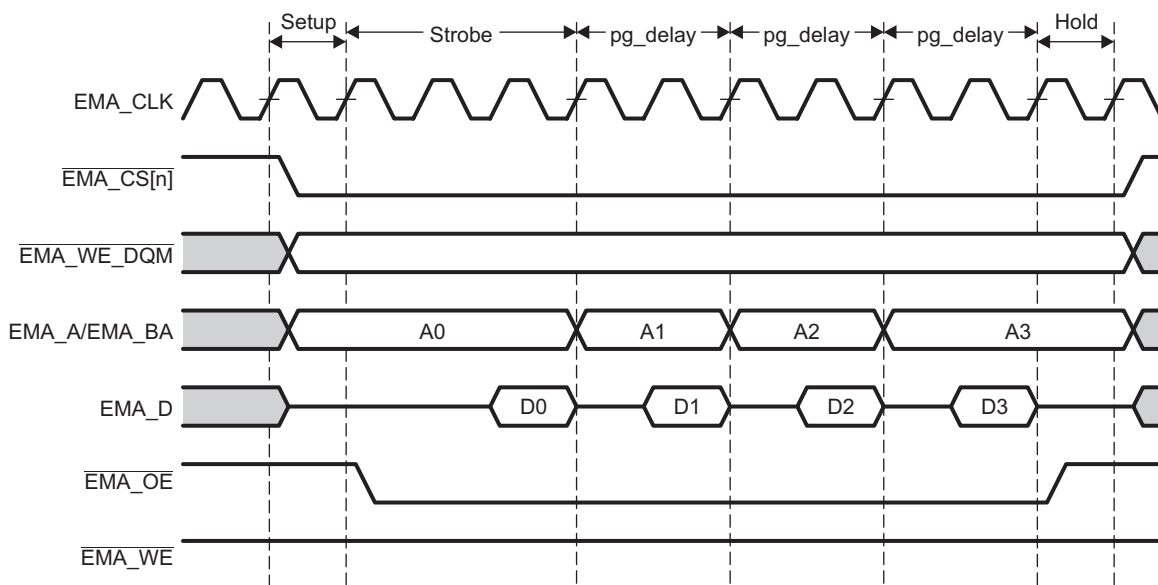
Setup
Strobe
pg_delay
pg_delay
pg_delay
Hold

EMA_CLK
$\overline{\text{EMA\_CS[n]}}$
$\overline{\text{EMA\_WE\_DQM}}$
EMA_A/EMA_BA
A0
A1
A2
A3
EMA_D
D0
D1
D2
D3
$\overline{\text{EMA\_OE}}$
$\overline{\text{EMA\_WE}}$